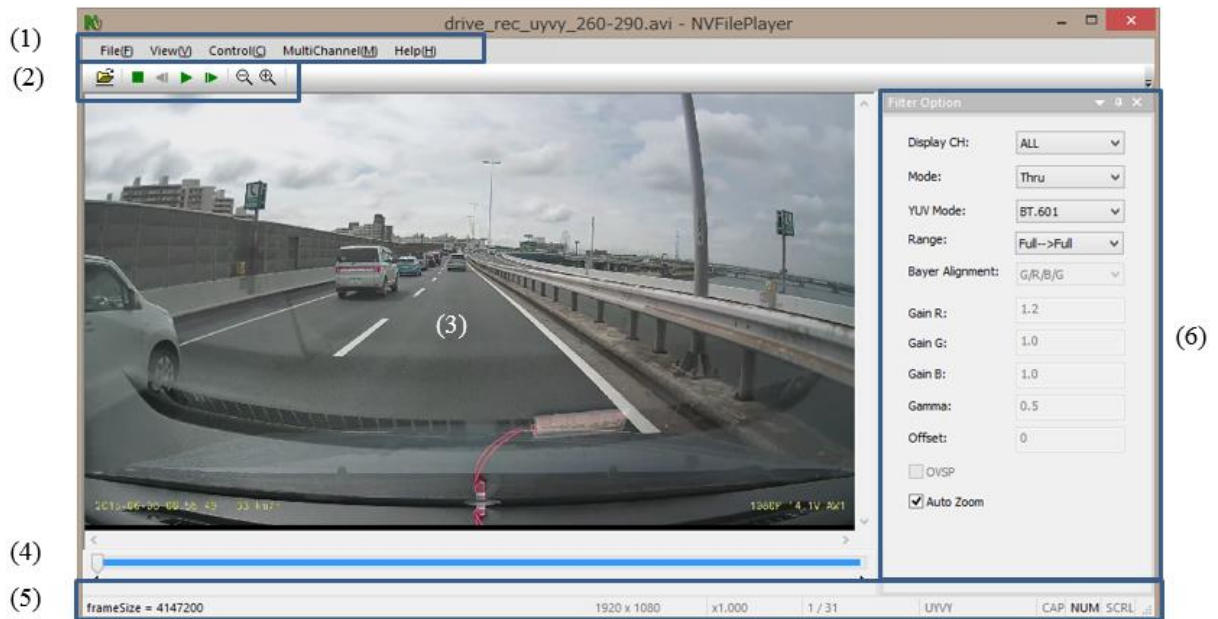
drive_rec_uyvy_260-290.avi - NVFilePlayer

(1)
File(F) View(V) Control(C) MultiChannel(M) Help(H)

(2)

(3)

Filter Option

Display CH: ALL
Mode: Thru
YUV Mode: BT.601
Range: Full-->Full
Bayer Alignment: G/R/B/G
Gain R: 1.2
Gain G: 1.0
Gain B: 1.0
Gamma: 0.5
Offset: 0
OVSP
Auto Zoom

(6)

(4)

(5)
frameSize = 4147200 1920 x 1080 x1.000 1 / 31 UYVY CAP NUM SCRL